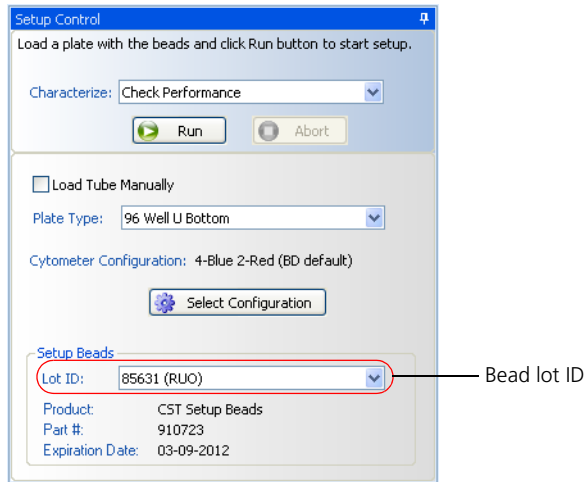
Setup Control

Load a plate with the beads and click Run button to start setup.

Characterize: Check Performance

Run

Abort

Load Tube Manually

Plate Type: 96 Well U Bottom

Cytometer Configuration: 4-Blue 2-Red (BD default)

Select Configuration

Setup Beads

Lot ID: 85631 (RUO)

Product: CST Setup Beads

Part #: 910723

Expiration Date: 03-09-2012

Bead lot ID